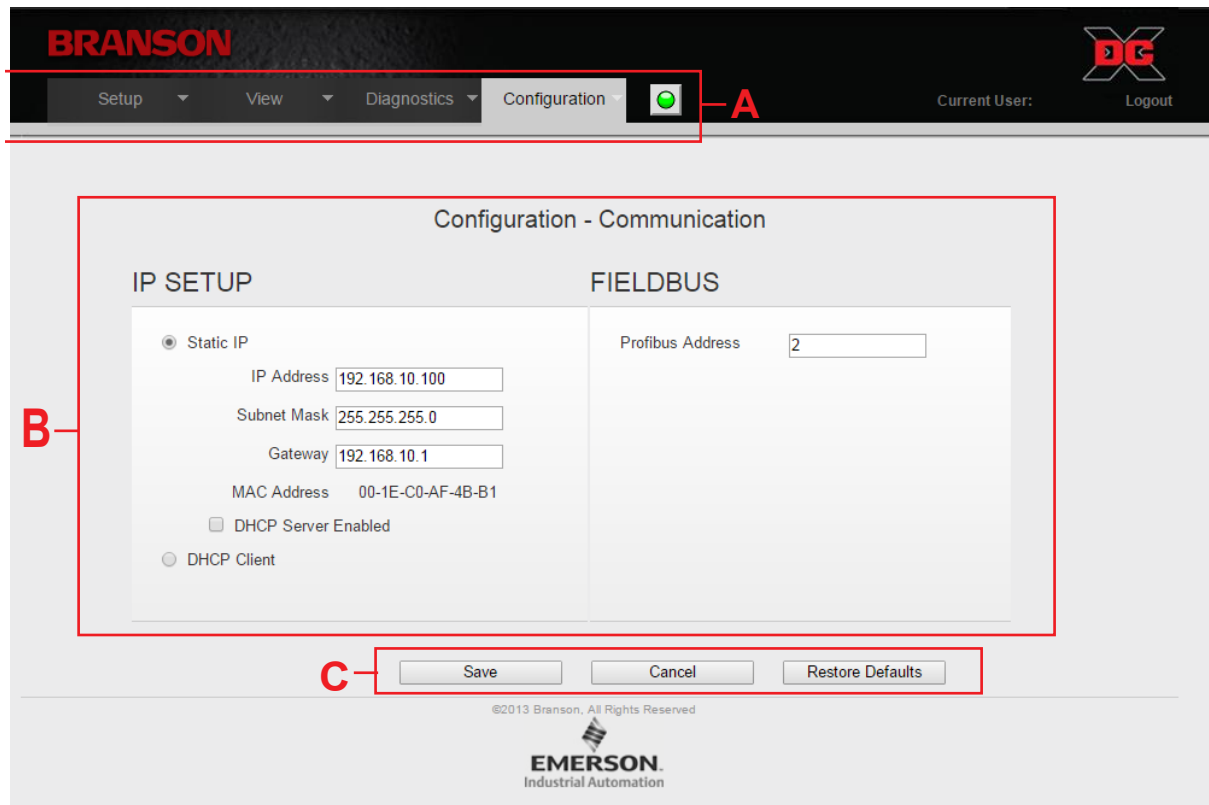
BRANSON

DC

Setup View Diagnostics Configuration

A

Current User: Logout

Configuration - Communication

IP SETUP

Static IP

IP Address 192.168.10.100

Subnet Mask 255.255.255.0

Gateway 192.168.10.1

MAC Address 00-1E-C0-AF-4B-B1

DHCP Server Enabled

DHCP Client

FIELDBUS

Profibus Address 2

B

C

Save Cancel Restore Defaults

©2013 Branson, All Rights Reserved

EMERSON.
Industrial Automation